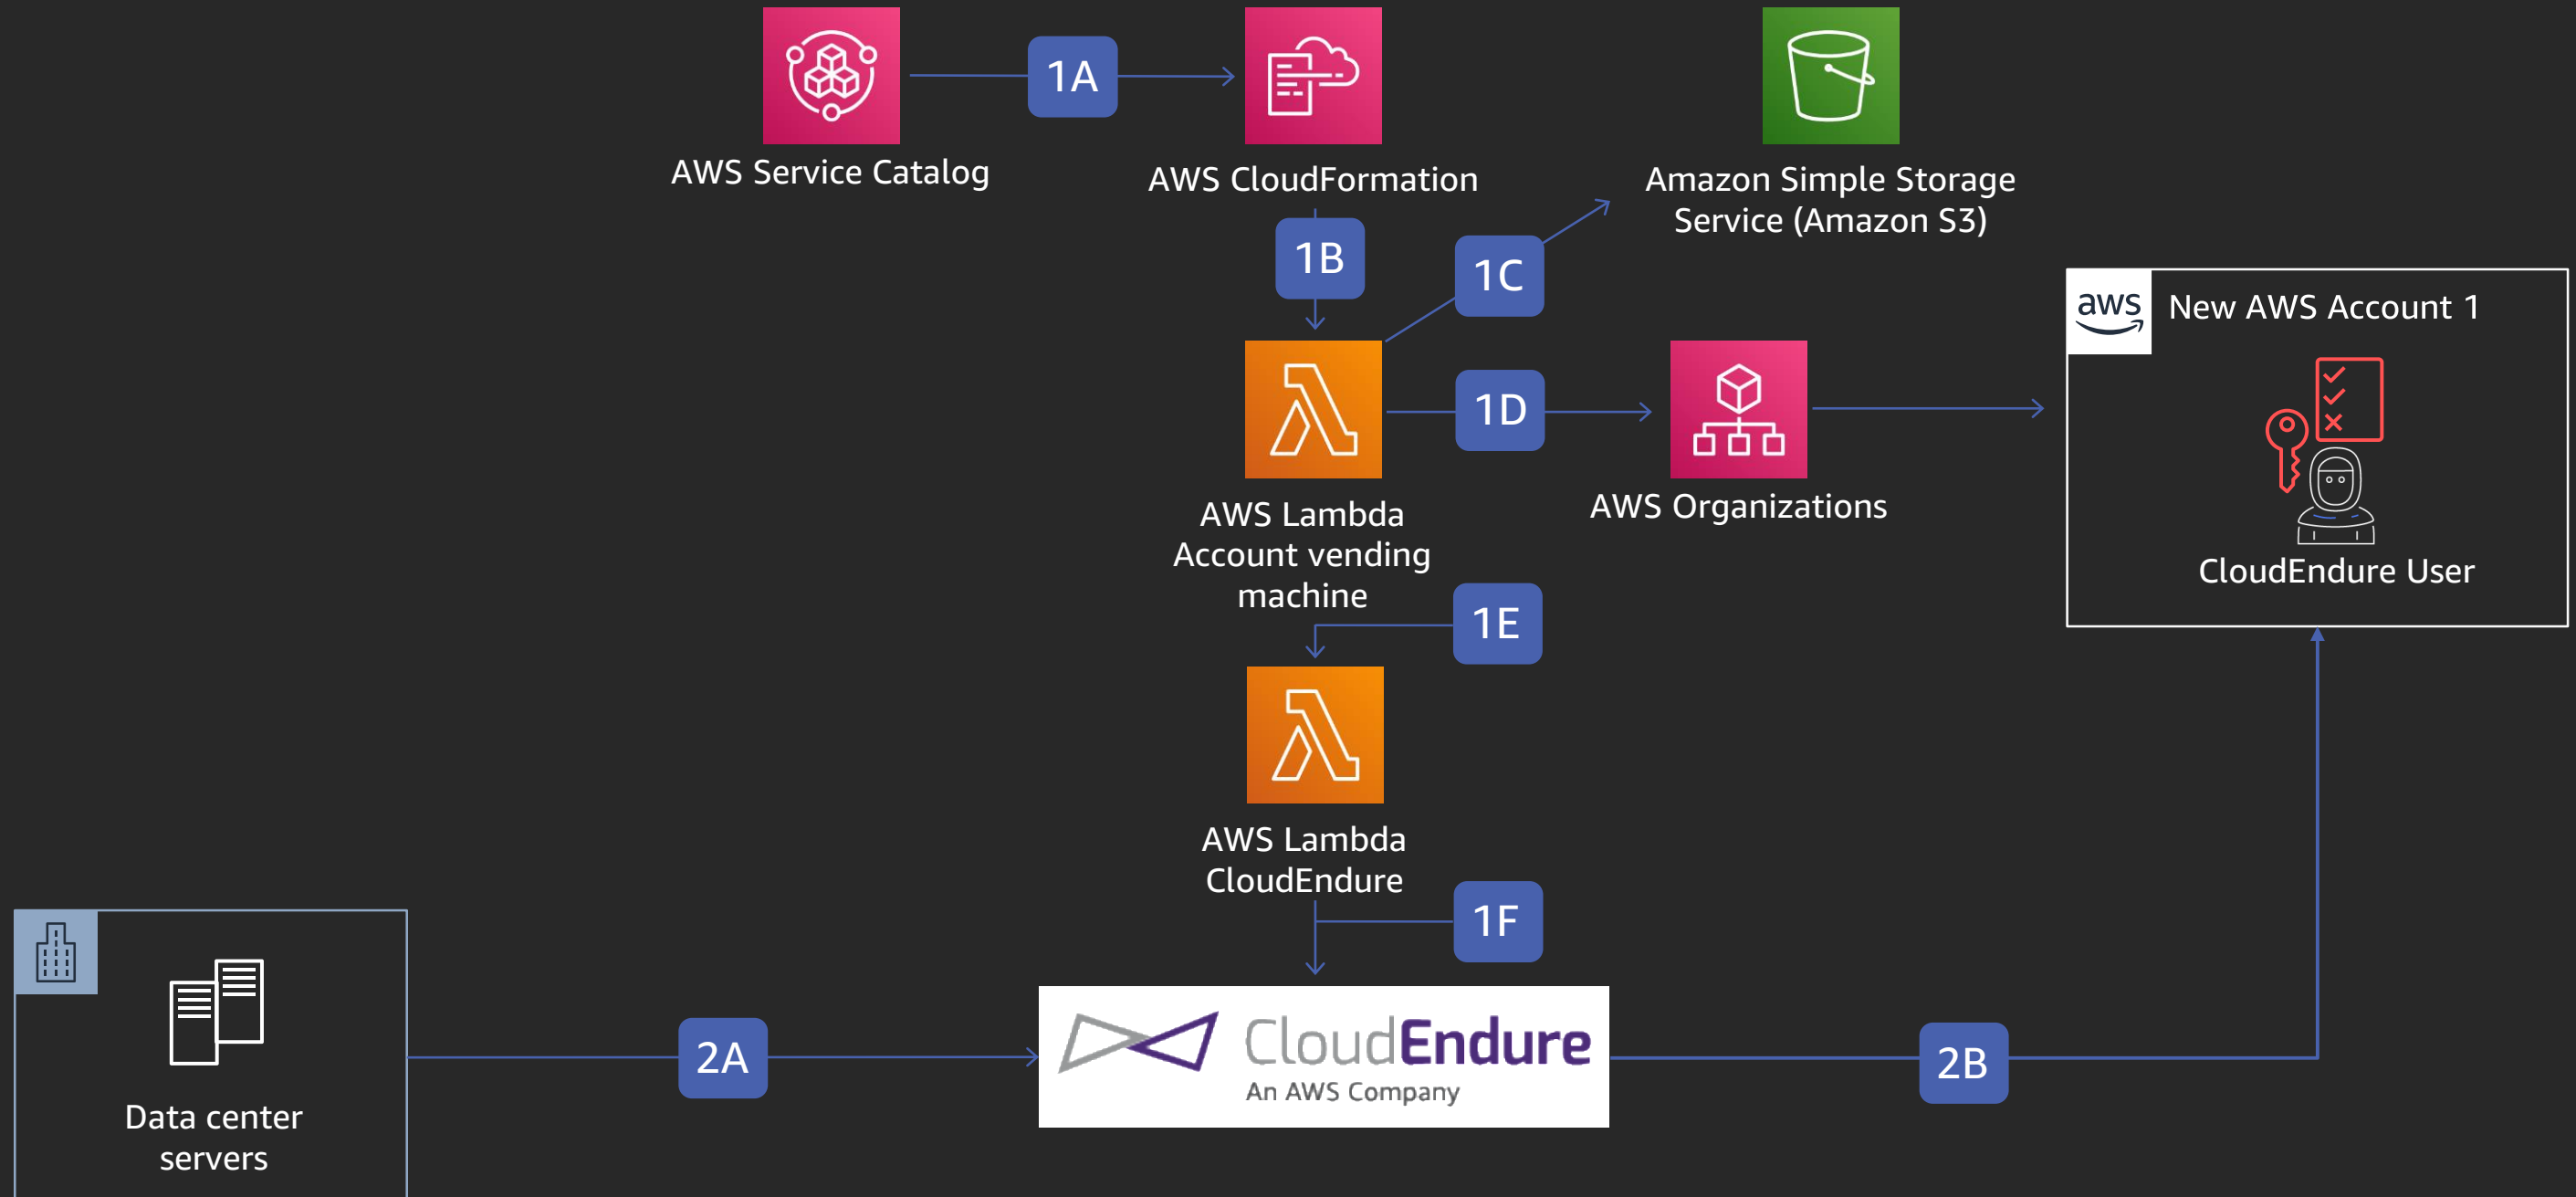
AWS Service Catalog

1A

AWS CloudFormation

Amazon Simple Storage Service (Amazon S3)

1B

1C

aws

New AWS Account 1

1D

AWS Lambda Account vending machine

AWS Organizations

CloudEndure User

1E

AWS Lambda CloudEndure

1F

Data center servers

2A

CloudEndure An AWS Company

2B